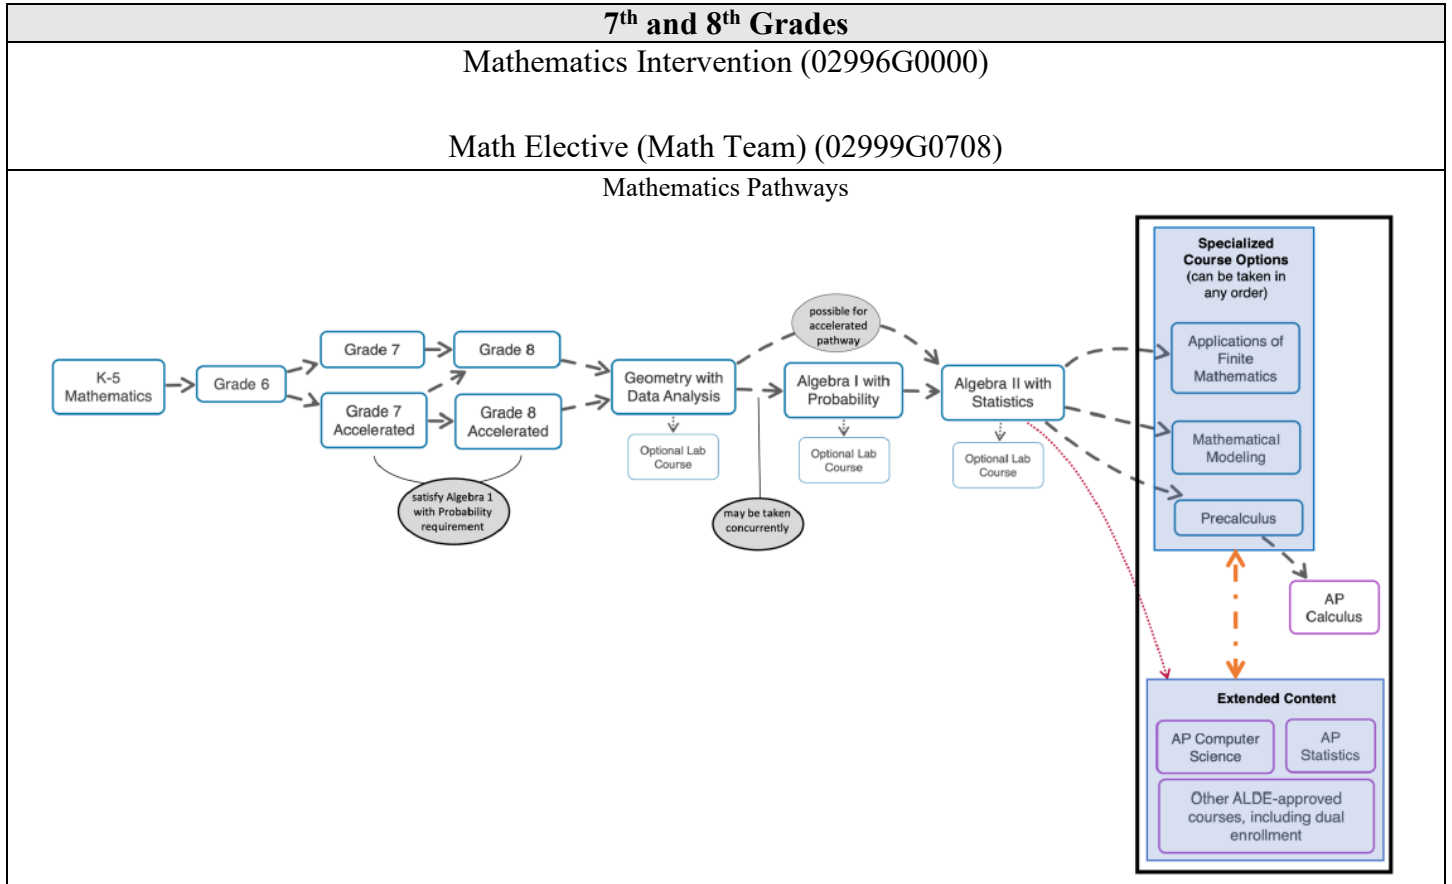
$7^{th}$ and $8^{th}$ Grades

Mathematics Intervention (02996G0000)

Math Elective (Math Team) (02999G0708)

Mathematics Pathways

K-5 Mathematics

Grade 6

Grade 7

Grade 8

Grade 7 Accelerated

Grade 8 Accelerated

satisfy Algebra 1 with Probability requirement

Geometry with Data Analysis

Optional Lab Course

possible for accelerated pathway

may be taken concurrently

Algebra I with Probability

Optional Lab Course

Algebra II with Statistics

Optional Lab Course

Specialized Course Options (can be taken in any order)

Applications of Finite Mathematics

Mathematical Modeling

Precalculus

AP Calculus

Extended Content

AP Computer Science

AP Statistics

Other ALDE-approved courses, including dual enrollment